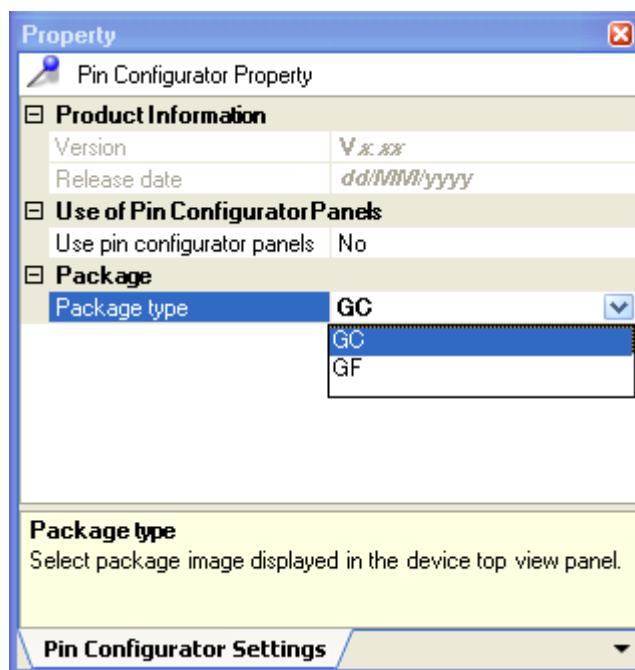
Property

Pin Configurator Property

⊟ Product Information

| Version | V x.xx |
|---|---|
| Release date | dd/MM/yyyy |

⊟ Use of Pin Configurator Panels

| Use pin configurator panels | No |
|---|---|

⊟ Package

| Package type | GC |
|---|---|

GC
GF

Package type
Select package image displayed in the device top view panel.

Pin Configurator Settings